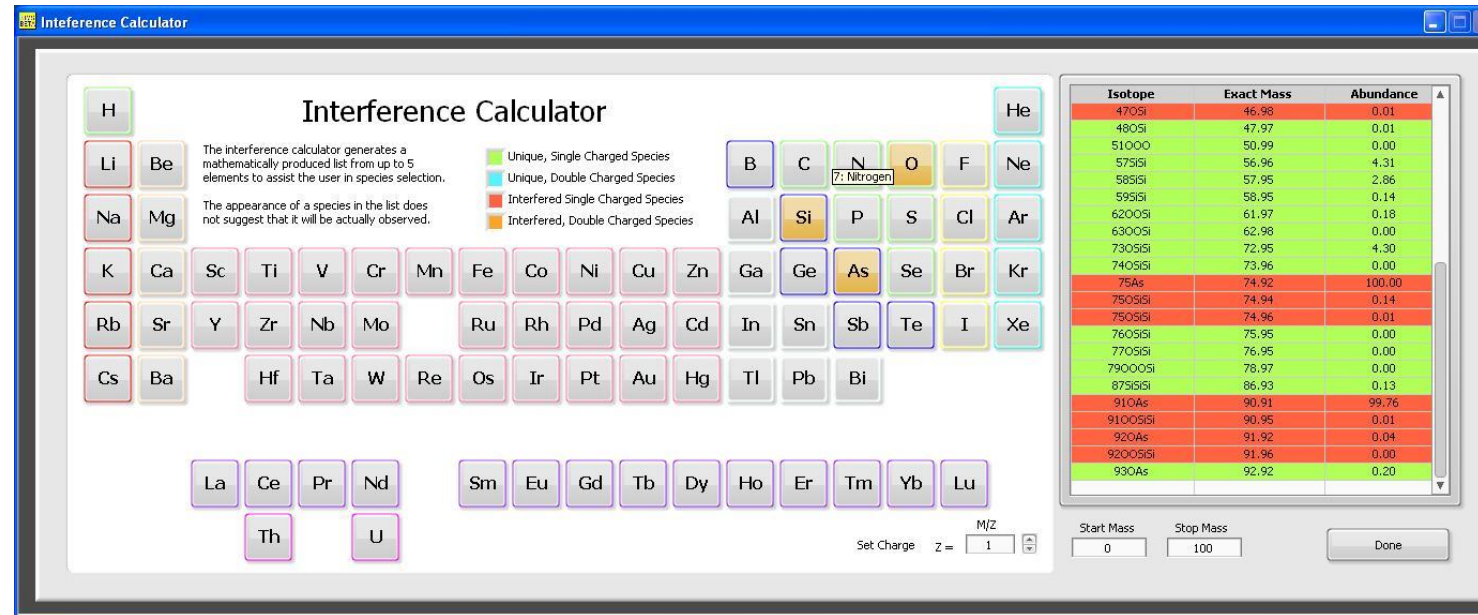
Inteference Calculator

Interference Calculator

The interference calculator generates a mathematically produced list from up to 5 elements to assist the user in species selection.

The appearance of a species in the list does not suggest that it will be actually observed.

Unique, Single Charged Species
Unique, Double Charged Species
Interfered Single Charged Species
Interfered, Double Charged Species

H He
Li Be B C N O F Ne
7: Nitrogen
Na Mg Al Si P S Cl Ar
K Ca Sc Ti V Cr Mn Fe Co Ni Cu Zn Ga Ge As Se Br Kr
Rb Sr Y Zr Nb Mo Ru Rh Pd Ag Cd In Sn Sb Te I Xe
Cs Ba Hf Ta W Re Os Ir Pt Au Hg Tl Pb Bi
La Ce Pr Nd Sm Eu Gd Tb Dy Ho Er Tm Yb Lu
Th U

Set Charge Z = M/Z 1

| Isotope | Exact Mass | Abundance |
|---|---|---|
| 47OSi | 46.98 | 0.01 |
| 48OSi | 47.97 | 0.01 |
| 51OOO | 50.99 | 0.00 |
| 57SiSi | 56.96 | 4.31 |
| 58SiSi | 57.95 | 2.86 |
| 59SiSi | 58.95 | 0.14 |
| 62OOSi | 61.97 | 0.18 |
| 63OOSi | 62.98 | 0.00 |
| 73OSiSi | 72.95 | 4.30 |
| 74OSiSi | 73.96 | 0.00 |
| 75As | 74.92 | 100.00 |
| 75OSiSi | 74.94 | 0.14 |
| 75OSiSi | 74.96 | 0.01 |
| 76OSiSi | 75.95 | 0.00 |
| 77OSiSi | 76.95 | 0.00 |
| 79OOOSi | 78.97 | 0.00 |
| 87SiSiSi | 86.93 | 0.13 |
| 91OAs | 90.91 | 99.76 |
| 91OOSiSi | 90.95 | 0.01 |
| 92OAs | 91.92 | 0.04 |
| 92OOSiSi | 91.96 | 0.00 |
| 93OAs | 92.92 | 0.20 |

Start Mass 0
Stop Mass 100
Done